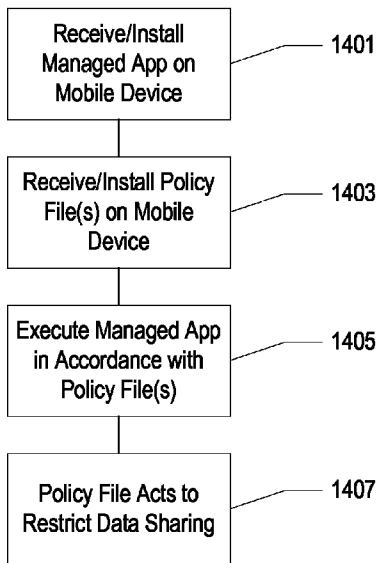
Receive/Install Managed App on Mobile Device

1401

Receive/Install Policy File(s) on Mobile Device

1403

Execute Managed App in Accordance with Policy File(s)

1405

Policy File Acts to Restrict Data Sharing

1407